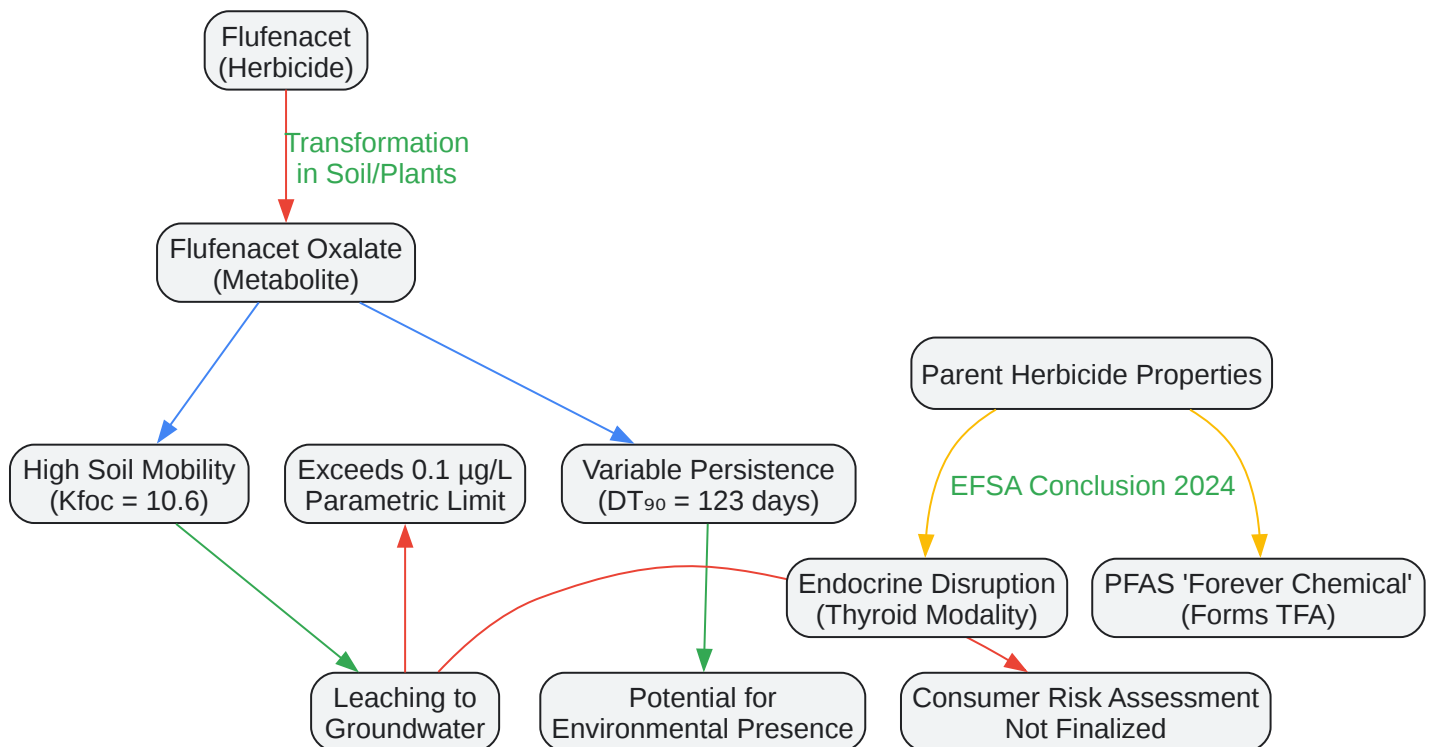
Flufenacet (Herbicide)

Transformation in Soil/Plants

Flufenacet Oxalate (Metabolite)

Parent Herbicide Properties

High Soil Mobility (Kfoc = 10.6)

Exceeds 0.1 µg/L Parametric Limit

Variable Persistence ($DT_{90}$ = 123 days)

EFSA Conclusion 2024

Endocrine Disruption (Thyroid Modality)

PFAS 'Forever Chemical' (Forms TFA)

Leaching to Groundwater

Potential for Environmental Presence

Consumer Risk Assessment Not Finalized